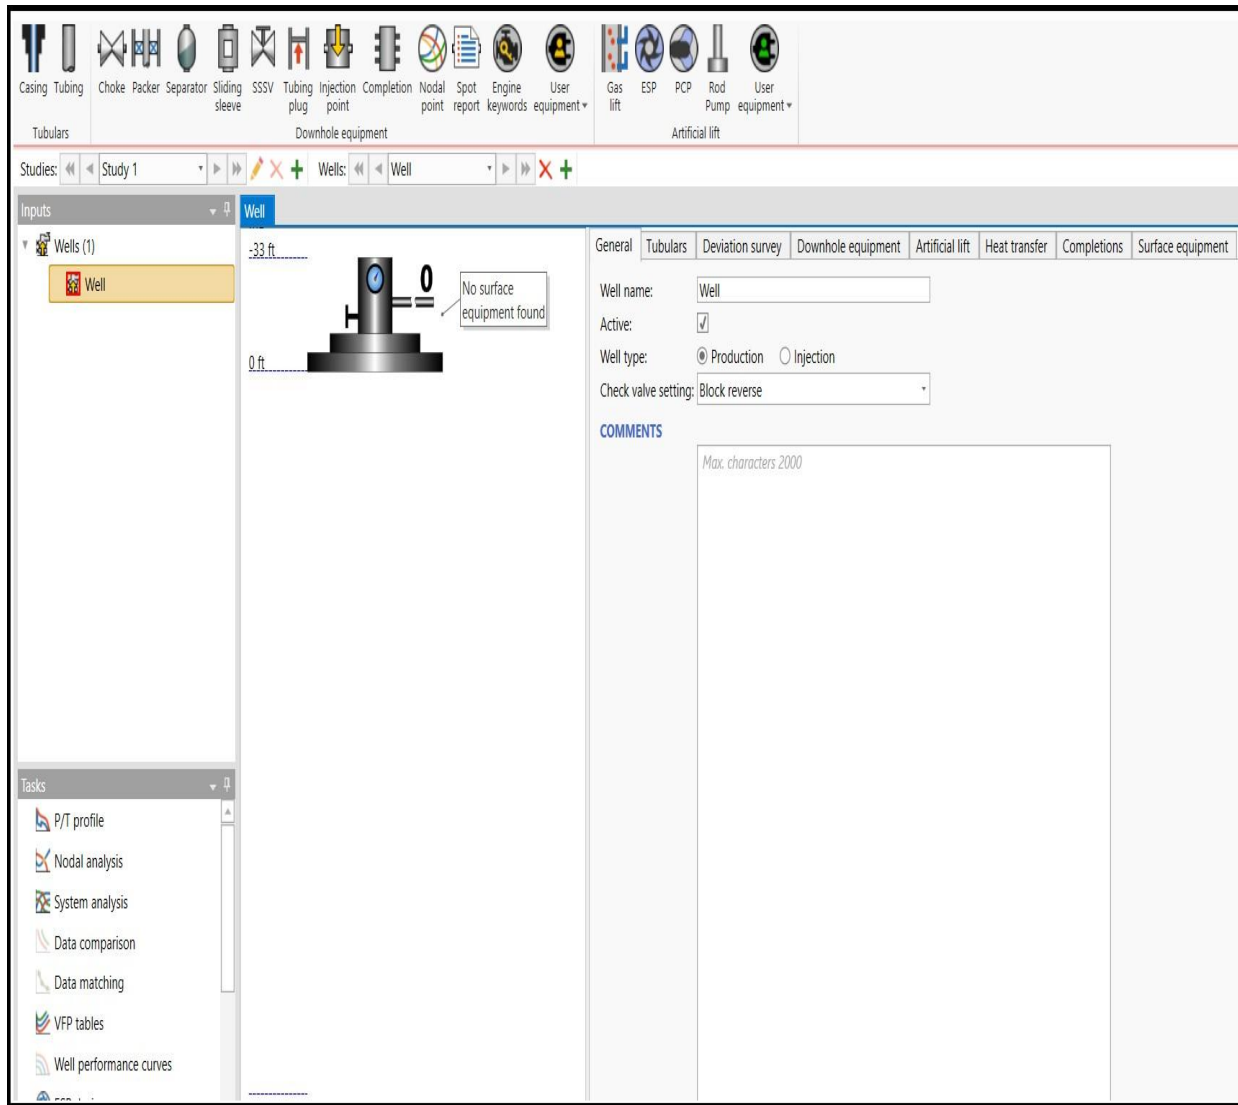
Casing Tubing
Tubulars

Choke Packer Separator Sliding sleeve SSSV Tubing plug Injection point Completion Nodal point Spot report Engine keywords User equipment ▾
Downhole equipment

Gas lift ESP PCP Rod Pump User equipment ▾
Artificial lift

Studies: Study 1 Wells: Well

Inputs
Wells (1)
Well

Tasks
P/T profile
Nodal analysis
System analysis
Data comparison
Data matching
VFP tables
Well performance curves
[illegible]

Well

-33 ft
0 ft
No surface equipment found
0

General | Tubulars | Deviation survey | Downhole equipment | Artificial lift | Heat transfer | Completions | Surface equipment

Well name: Well
Active: ✓
Well type: Production Injection
Check valve setting: Block reverse

COMMENTS
Max. characters 2000